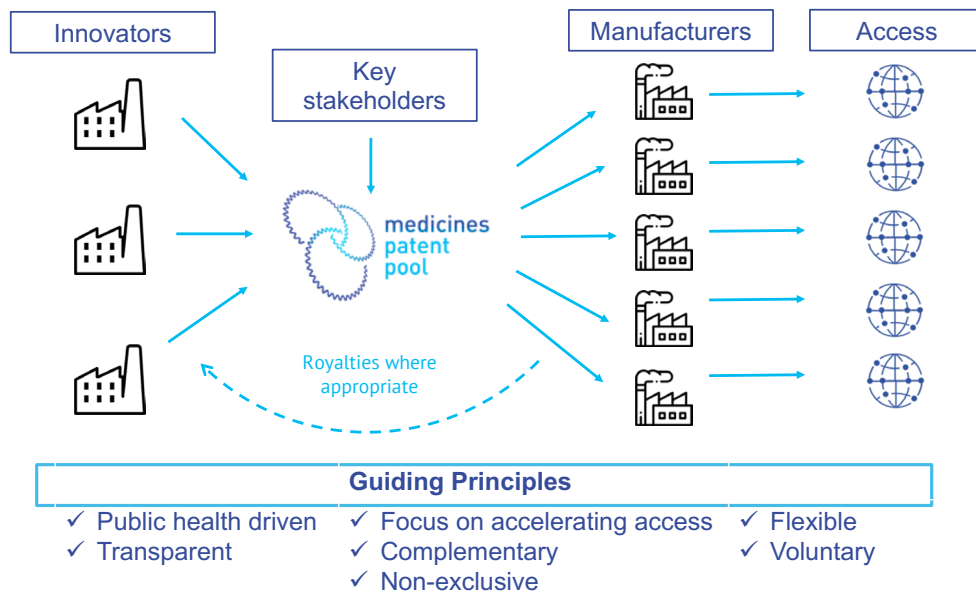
Innovators

Key stakeholders

Manufacturers

Access

medicines patent pool

Royalties where appropriate

Guiding Principles

✓ Public health driven
✓ Transparent

✓ Focus on accelerating access
✓ Complementary
✓ Non-exclusive

✓ Flexible
✓ Voluntary